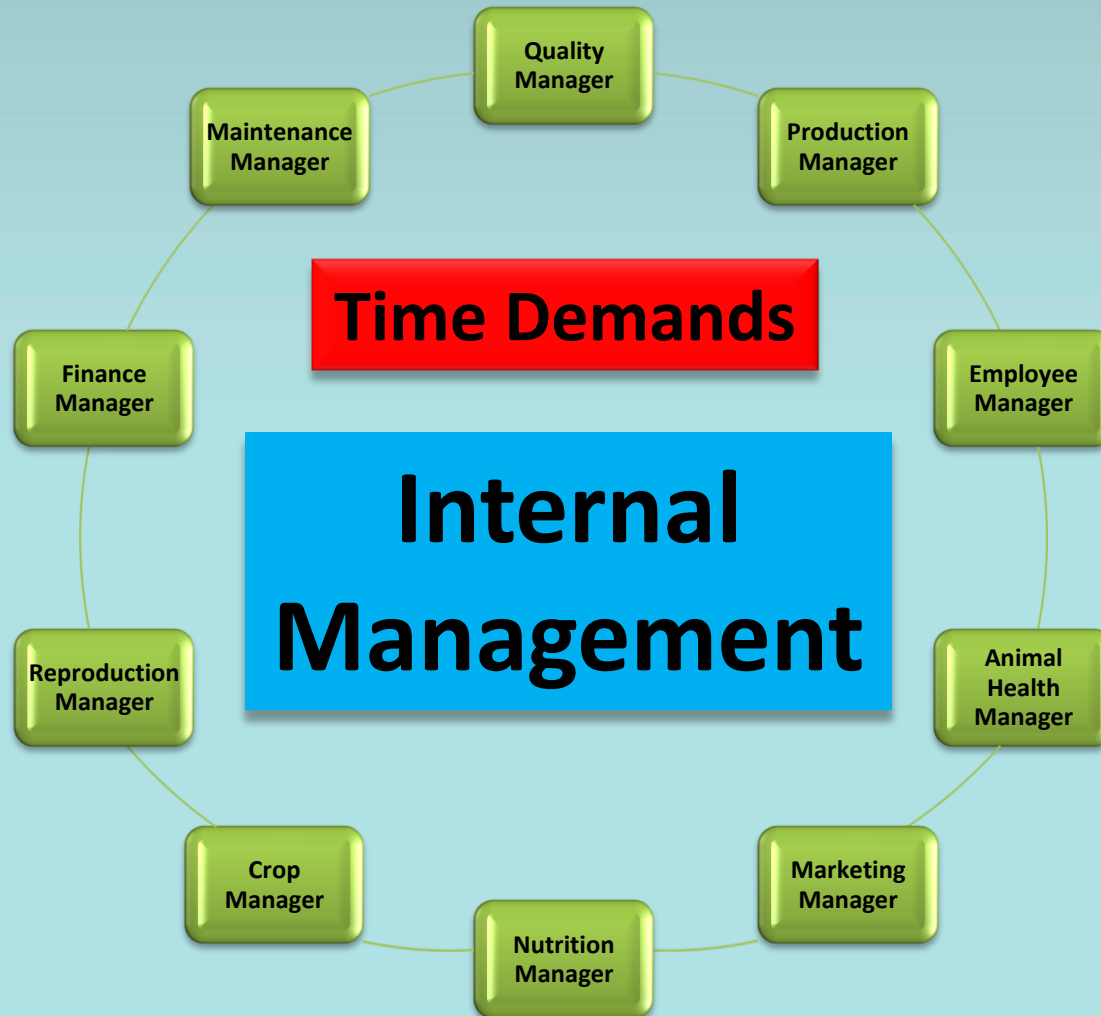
Quality Manager

Maintenance Manager

Production Manager

Time Demands

Finance Manager

Employee Manager

Internal Management

Reproduction Manager

Animal Health Manager

Crop Manager

Marketing Manager

Nutrition Manager